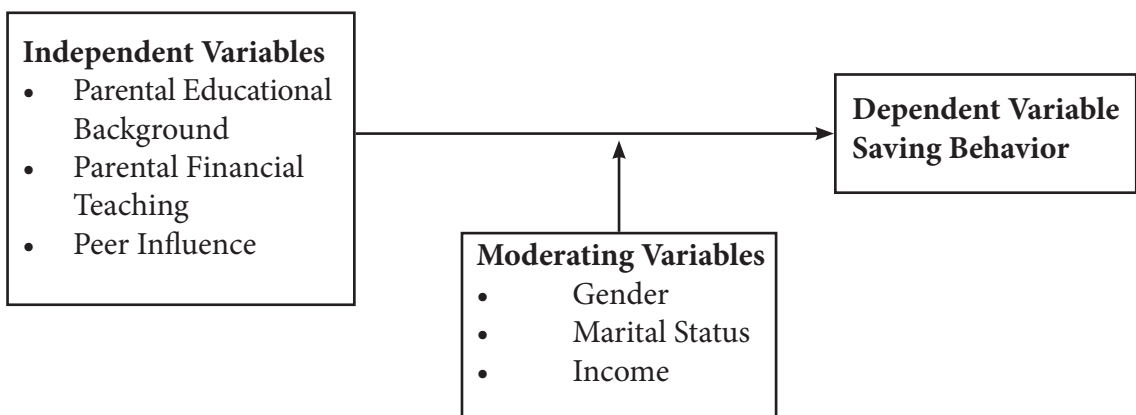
**Independent Variables**
- Parental Educational Background
- Parental Financial Teaching
- Peer Influence

**Dependent Variable**
**Saving Behavior**

**Moderating Variables**
- Gender
- Marital Status
- Income